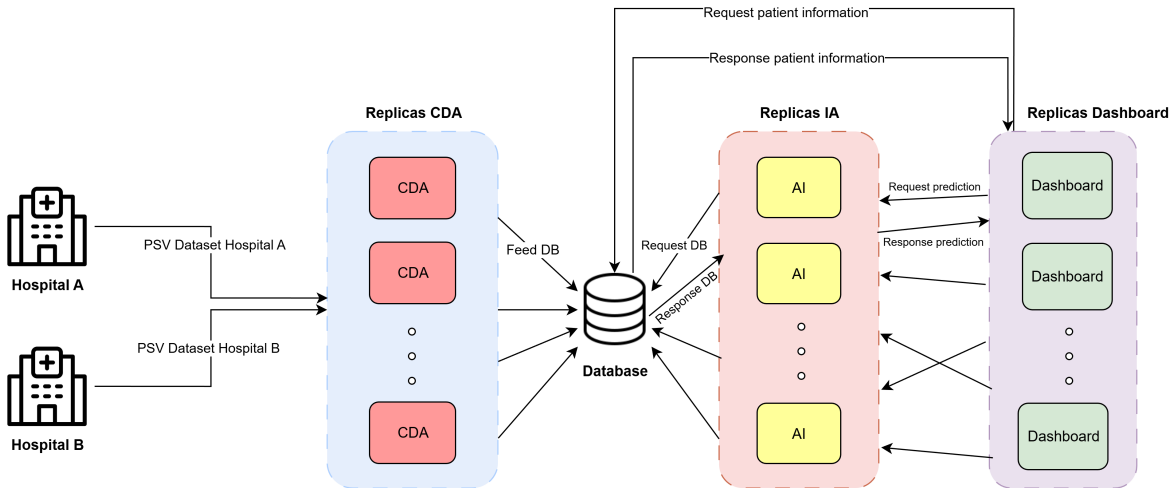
Request patient information

Response patient information

Replicas CDA

Replicas IA

Replicas Dashboard

Hospital A

PSV Dataset Hospital A

Hospital B

PSV Dataset Hospital B

CDA

CDA

CDA

Feed DB

Database

Request DB

Response DB

AI

AI

AI

Request prediction

Response prediction

Dashboard

Dashboard

Dashboard